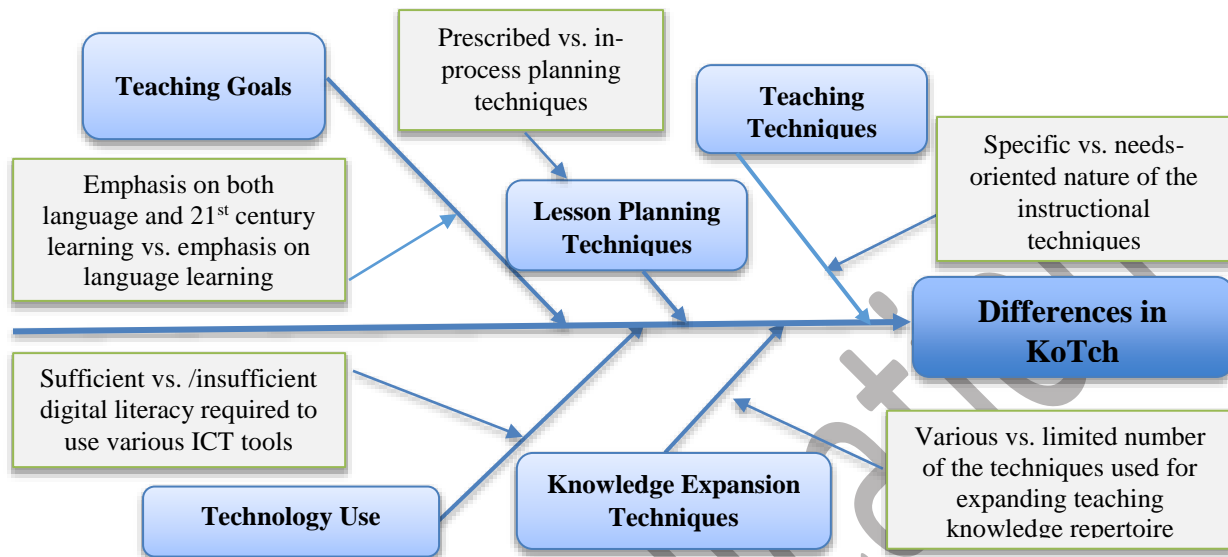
Teaching Goals

Prescribed vs. in-process planning techniques

Teaching Techniques

Specific vs. needs-oriented nature of the instructional techniques

Emphasis on both language and 21$^{st}$ century learning vs. emphasis on language learning

Lesson Planning Techniques

Differences in KoTch

Sufficient vs. /insufficient digital literacy required to use various ICT tools

Various vs. limited number of the techniques used for expanding teaching knowledge repertoire

Technology Use

Knowledge Expansion Techniques